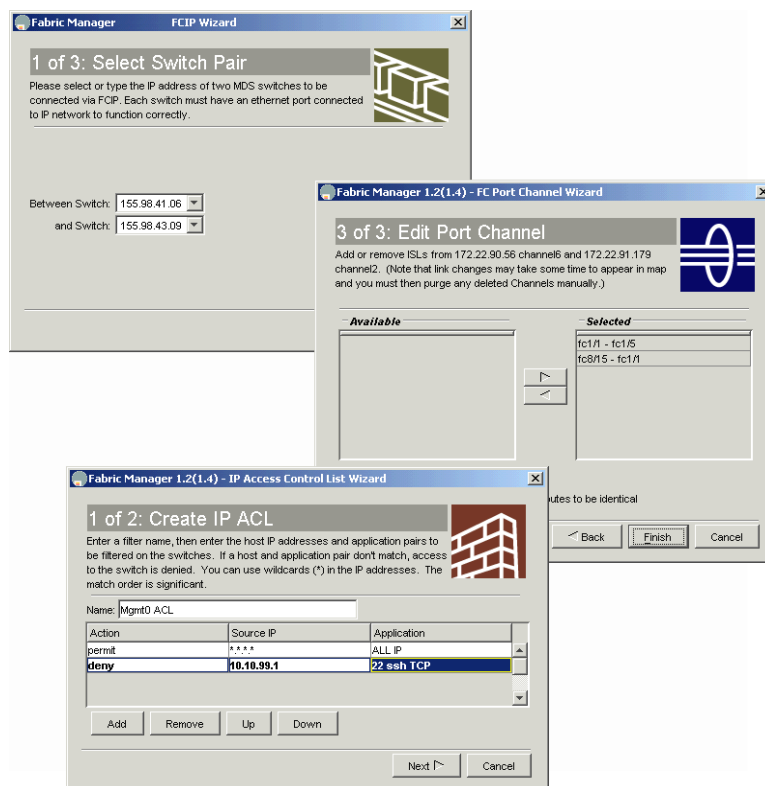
Fabric Manager FCIP Wizard

1 of 3: Select Switch Pair

Please select or type the IP address of two MDS switches to be connected via FCIP. Each switch must have an ethernet port connected to IP network to function correctly.

Between Switch: 155.98.41.06

and Switch: 155.98.43.09

Fabric Manager 1.2(1.4) - FC Port Channel Wizard

3 of 3: Edit Port Channel

Add or remove ISLs from 172.22.90.56 channel6 and 172.22.91.179 channel2. (Note that link changes may take some time to appear in map and you must then purge any deleted Channels manually.)

Available

Selected

fc1/1 - fc1/5

fc8/15 - fc1/1

butes to be identical

Back

Finish

Cancel

Fabric Manager 1.2(1.4) - IP Access Control List Wizard

1 of 2: Create IP ACL

Enter a filter name, then enter the host IP addresses and application pairs to be filtered on the switches. If a host and application pair don't match, access to the switch is denied. You can use wildcards (*) in the IP addresses. The match order is significant.

Name: Mgmt0 ACL

| Action | Source IP | Application |
|---|---|---|
| permit | *.*.*.* | ALL IP |
| deny | 10.10.99.1 | 22 ssh TCP |

Add

Remove

Up

Down

Next

Cancel